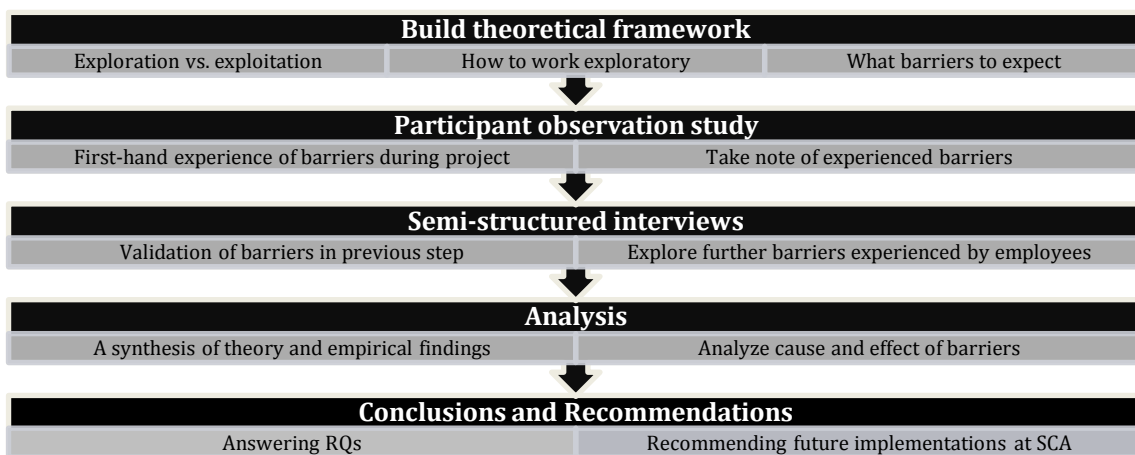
Build theoretical framework

Exploration vs. exploitation

How to work exploratory

What barriers to expect

Participant observation study

First-hand experience of barriers during project

Take note of experienced barriers

Semi-structured interviews

Validation of barriers in previous step

Explore further barriers experienced by employees

Analysis

A synthesis of theory and empirical findings

Analyze cause and effect of barriers

Conclusions and Recommendations

Answering RQs

Recommending future implementations at SCA